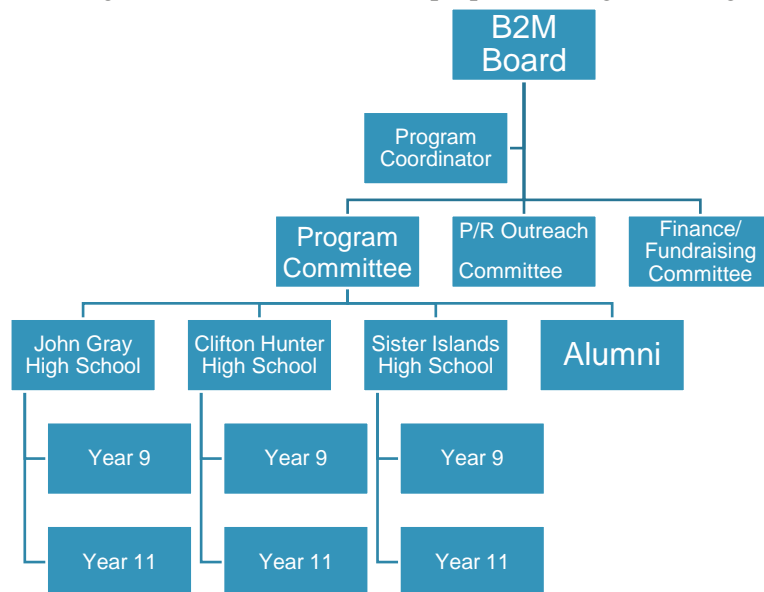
B2M Board

Program Coordinator

Program Committee

P/R Outreach Committee

Finance/ Fundraising Committee

John Gray High School

Year 9

Year 11

Clifton Hunter High School

Year 9

Year 11

Sister Islands High School

Year 9

Year 11

Alumni